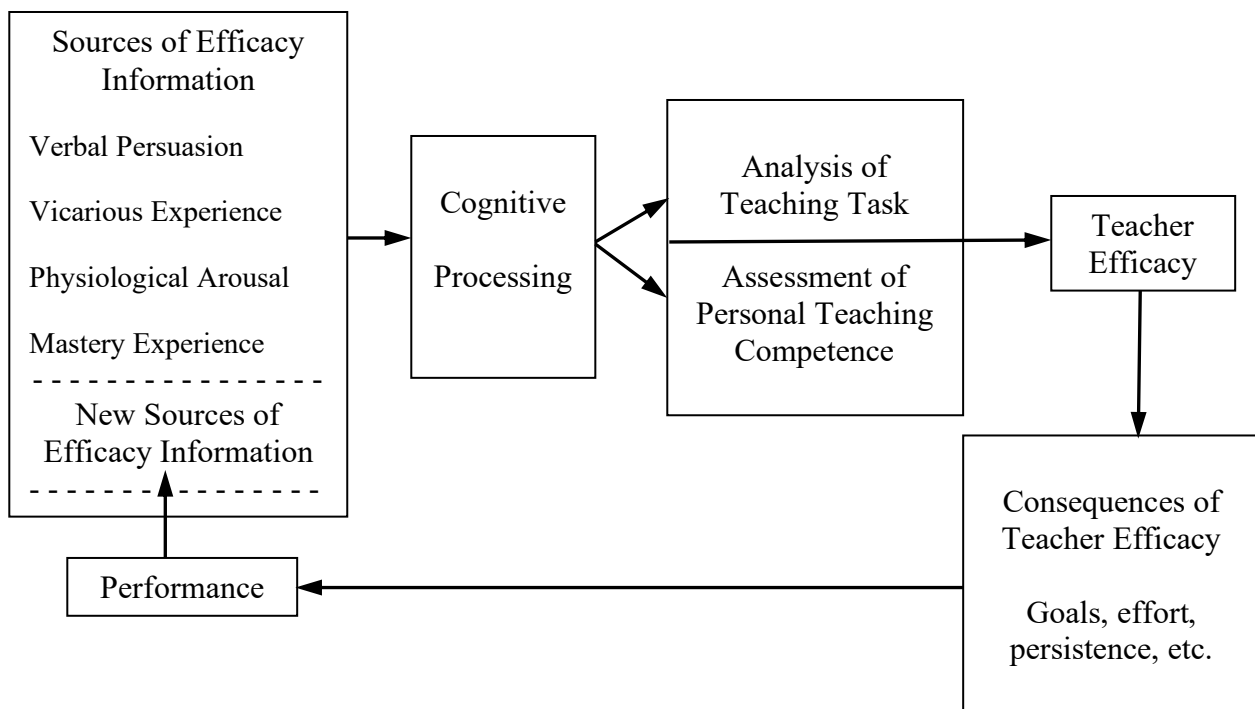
Sources of Efficacy Information

Verbal Persuasion

Vicarious Experience

Physiological Arousal

Mastery Experience

New Sources of Efficacy Information

Cognitive Processing

Analysis of Teaching Task

Assessment of Personal Teaching Competence

Teacher Efficacy

Consequences of Teacher Efficacy

Goals, effort, persistence, etc.

Performance